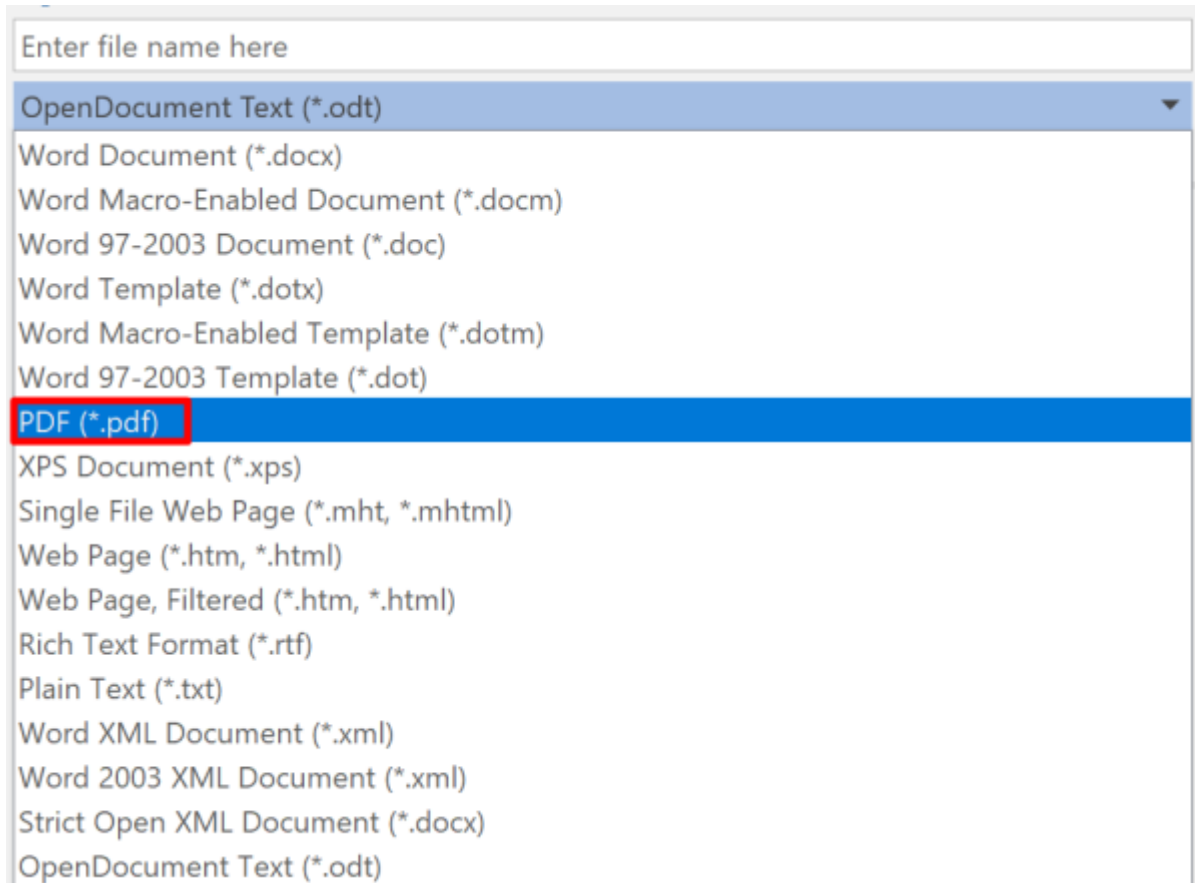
Enter file name here

OpenDocument Text (*.odt)

Word Document (*.docx)
Word Macro-Enabled Document (*.docm)
Word 97-2003 Document (*.doc)
Word Template (*.dotx)
Word Macro-Enabled Template (*.dotm)
Word 97-2003 Template (*.dot)
PDF (*.pdf)
XPS Document (*.xps)
Single File Web Page (*.mht, *.mhtml)
Web Page (*.htm, *.html)
Web Page, Filtered (*.htm, *.html)
Rich Text Format (*.rtf)
Plain Text (*.txt)
Word XML Document (*.xml)
Word 2003 XML Document (*.xml)
Strict Open XML Document (*.docx)
OpenDocument Text (*.odt)